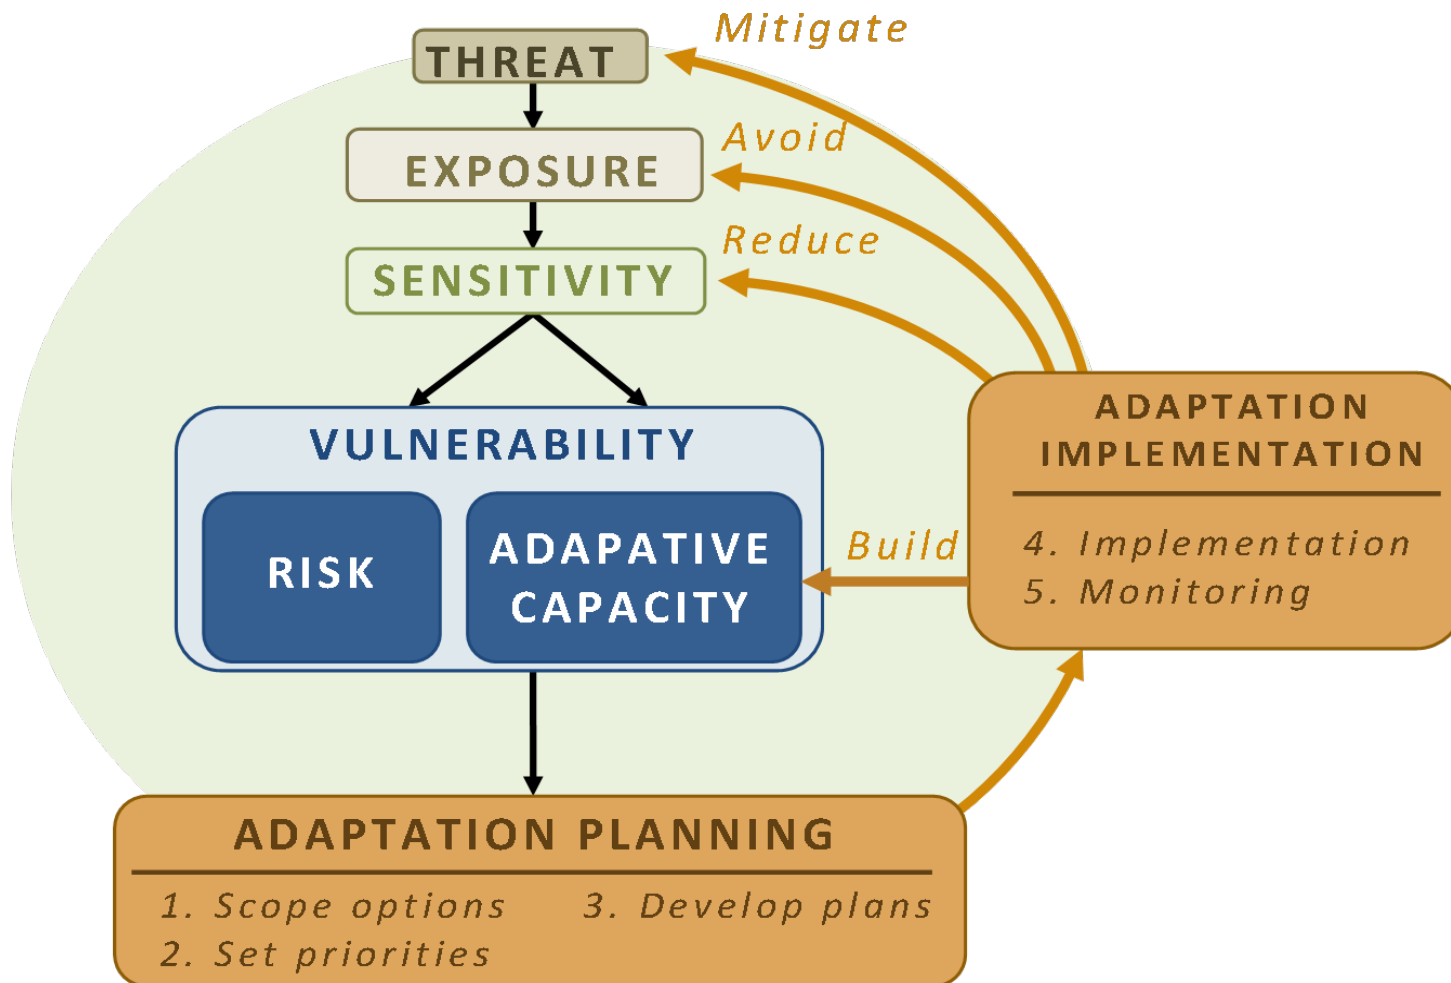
THREAT

Mitigate

EXPOSURE

Avoid

SENSITIVITY

Reduce

VULNERABILITY

RISK

ADAPATIVE CAPACITY

Build

ADAPTATION IMPLEMENTATION

4. Implementation
5. Monitoring

ADAPTATION PLANNING

1. Scope options
2. Set priorities
3. Develop plans